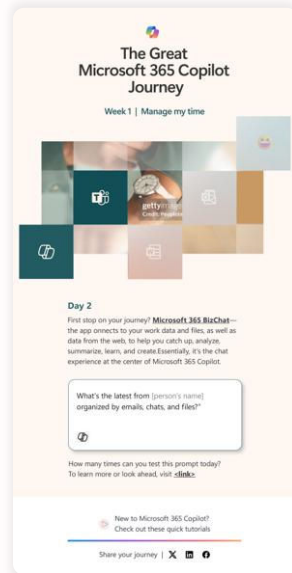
The Great Microsoft 365 Copilot Journey

Week 1 | Manage my time

gettyimages
Credit: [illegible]

Day 2

First stop on your journey? Microsoft 365 BizChat—the app onnects to your work data and files, as well as data from the web, to help you catch up, analyze, summarize, learn, and create.Essentially, it's the chat experience at the center of Microsoft 365 Copilot.

What's the latest from [person's name] organized by emails, chats, and files?"

How many times can you test this prompt today? To learn more or look ahead, visit <link>.

New to Microsoft 365 Copilot? Check out these quick tutorials

Share your journey |